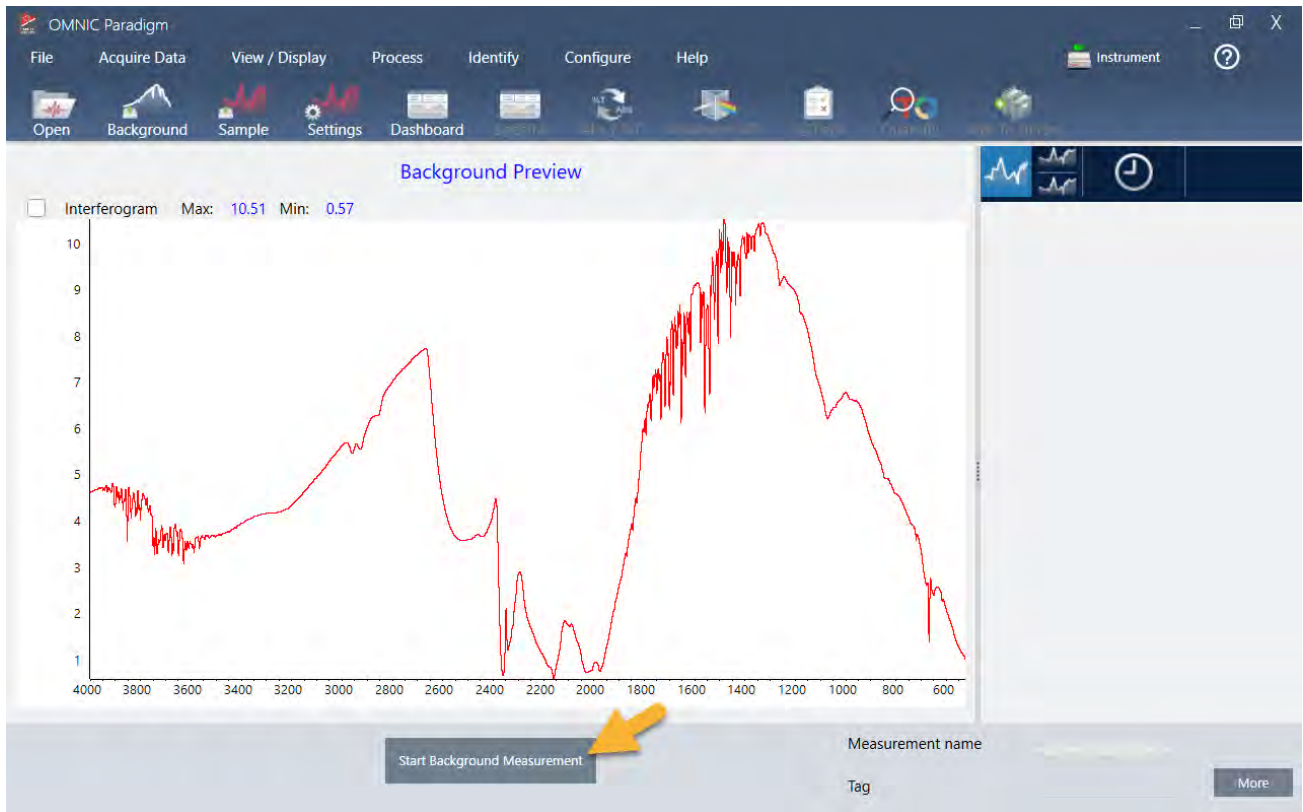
OMNIC Paradigm

File Acquire Data View / Display Process Identify Configure Help

Instrument

Open Background Sample Settings Dashboard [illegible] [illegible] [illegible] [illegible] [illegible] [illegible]

Background Preview

Interferogram Max: 10.51 Min: 0.57

10
9
8
7
6
5
4
3
2
1

4000 3800 3600 3400 3200 3000 2800 2600 2400 2200 2000 1800 1600 1400 1200 1000 800 600

Start Background Measurement

Measurement name

Tag

More